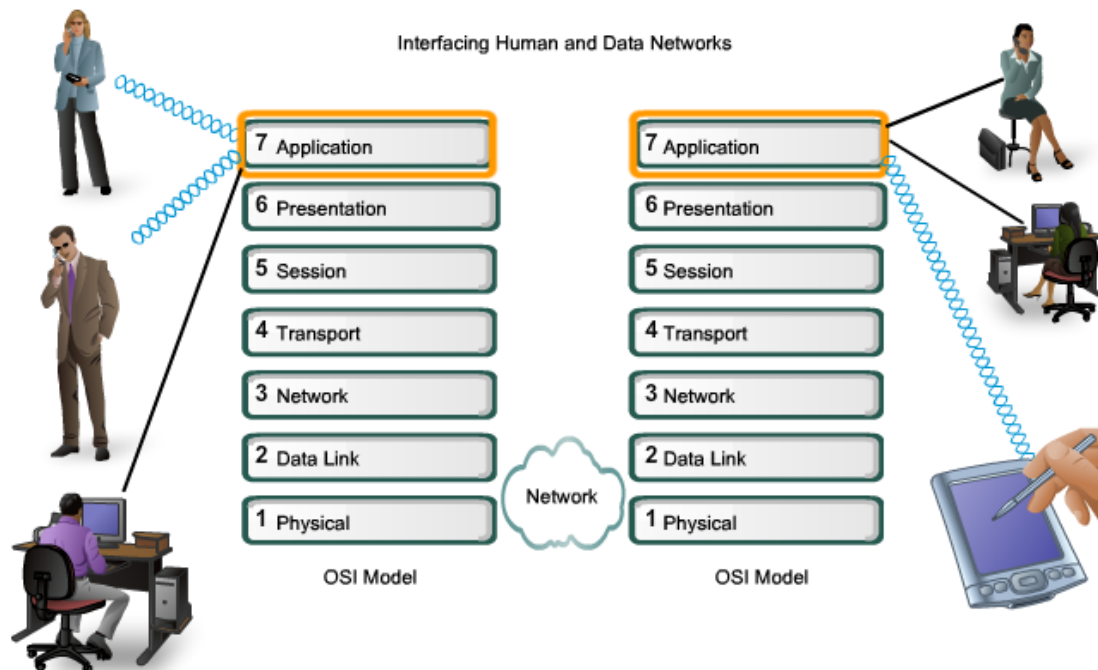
Interfacing Human and Data Networks

7 Application
6 Presentation
5 Session
4 Transport
3 Network
2 Data Link
1 Physical
OSI Model

Network

7 Application
6 Presentation
5 Session
4 Transport
3 Network
2 Data Link
1 Physical
OSI Model